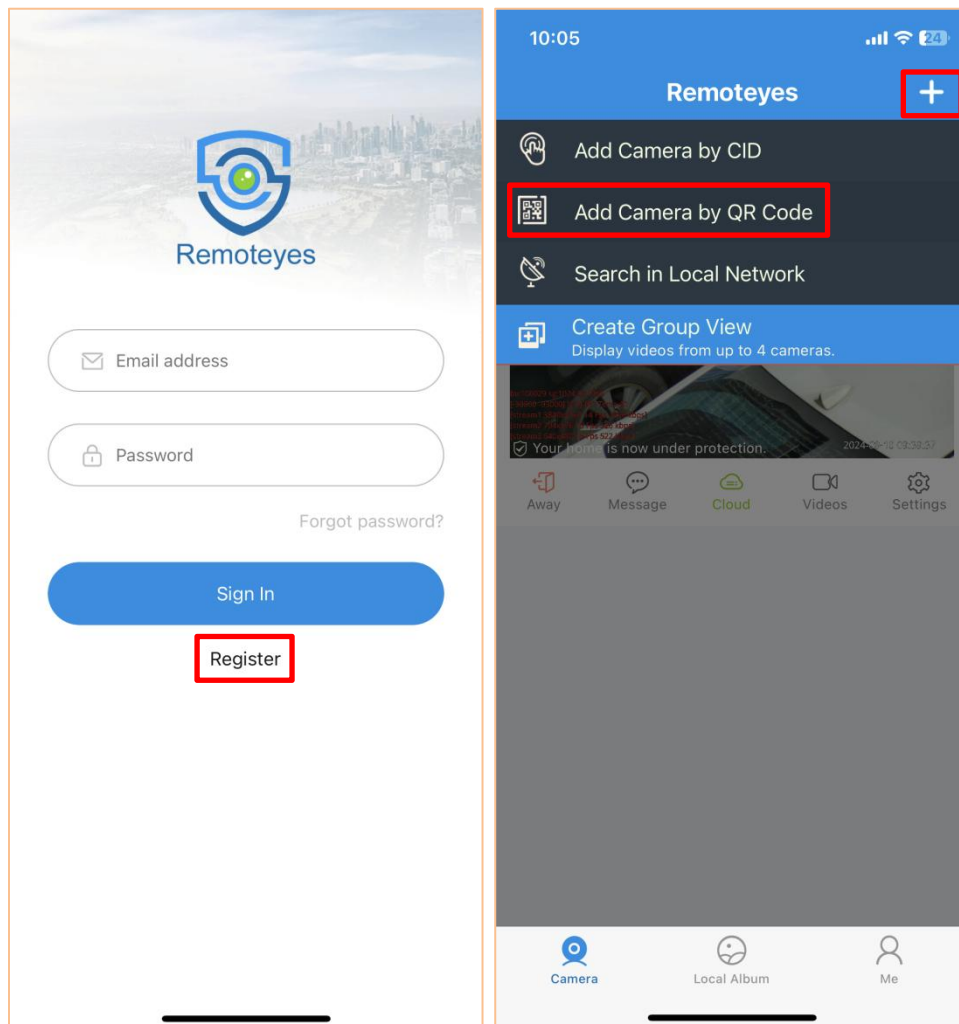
Remoteyes

Email address

Password

Forgot password?

Sign In

Register

10:05

24

Remoteyes

+

Add Camera by CID

Add Camera by QR Code

Search in Local Network

Create Group View

Display videos from up to 4 cameras.

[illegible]

Your home is now under protection.

2024-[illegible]

Away

Message

Cloud

Videos

Settings

Camera

Local Album

Me